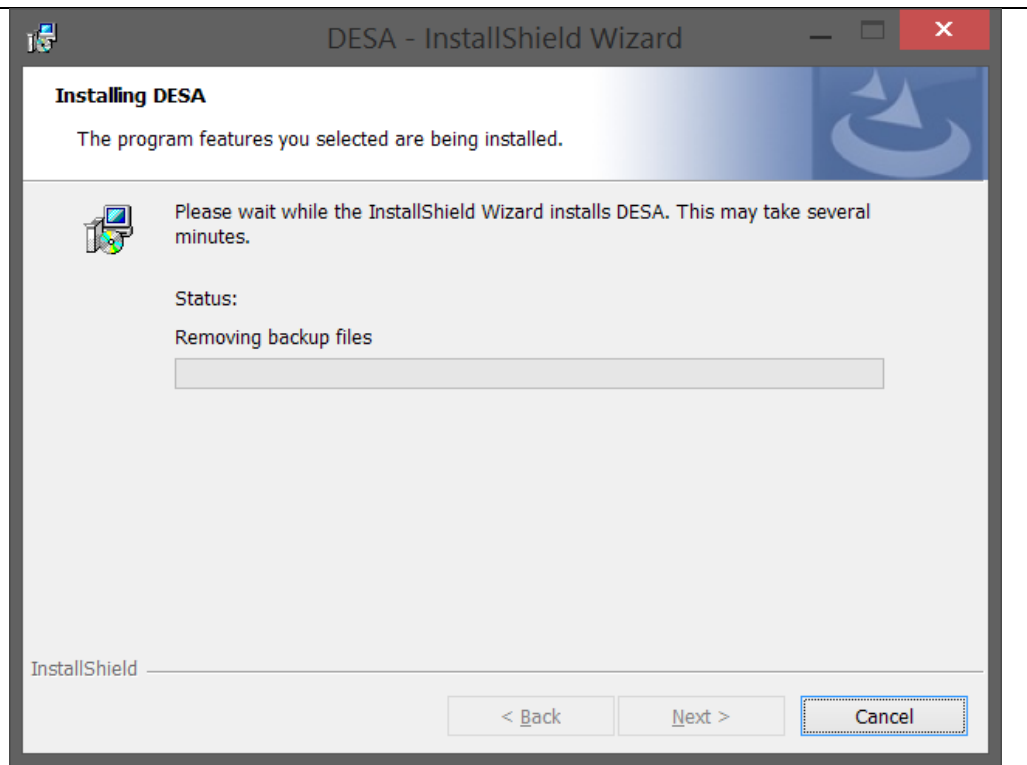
DESA - InstallShield Wizard

Installing DESA

The program features you selected are being installed.

Please wait while the InstallShield Wizard installs DESA. This may take several minutes.

Status:

Removing backup files

InstallShield

< Back

Next >

Cancel